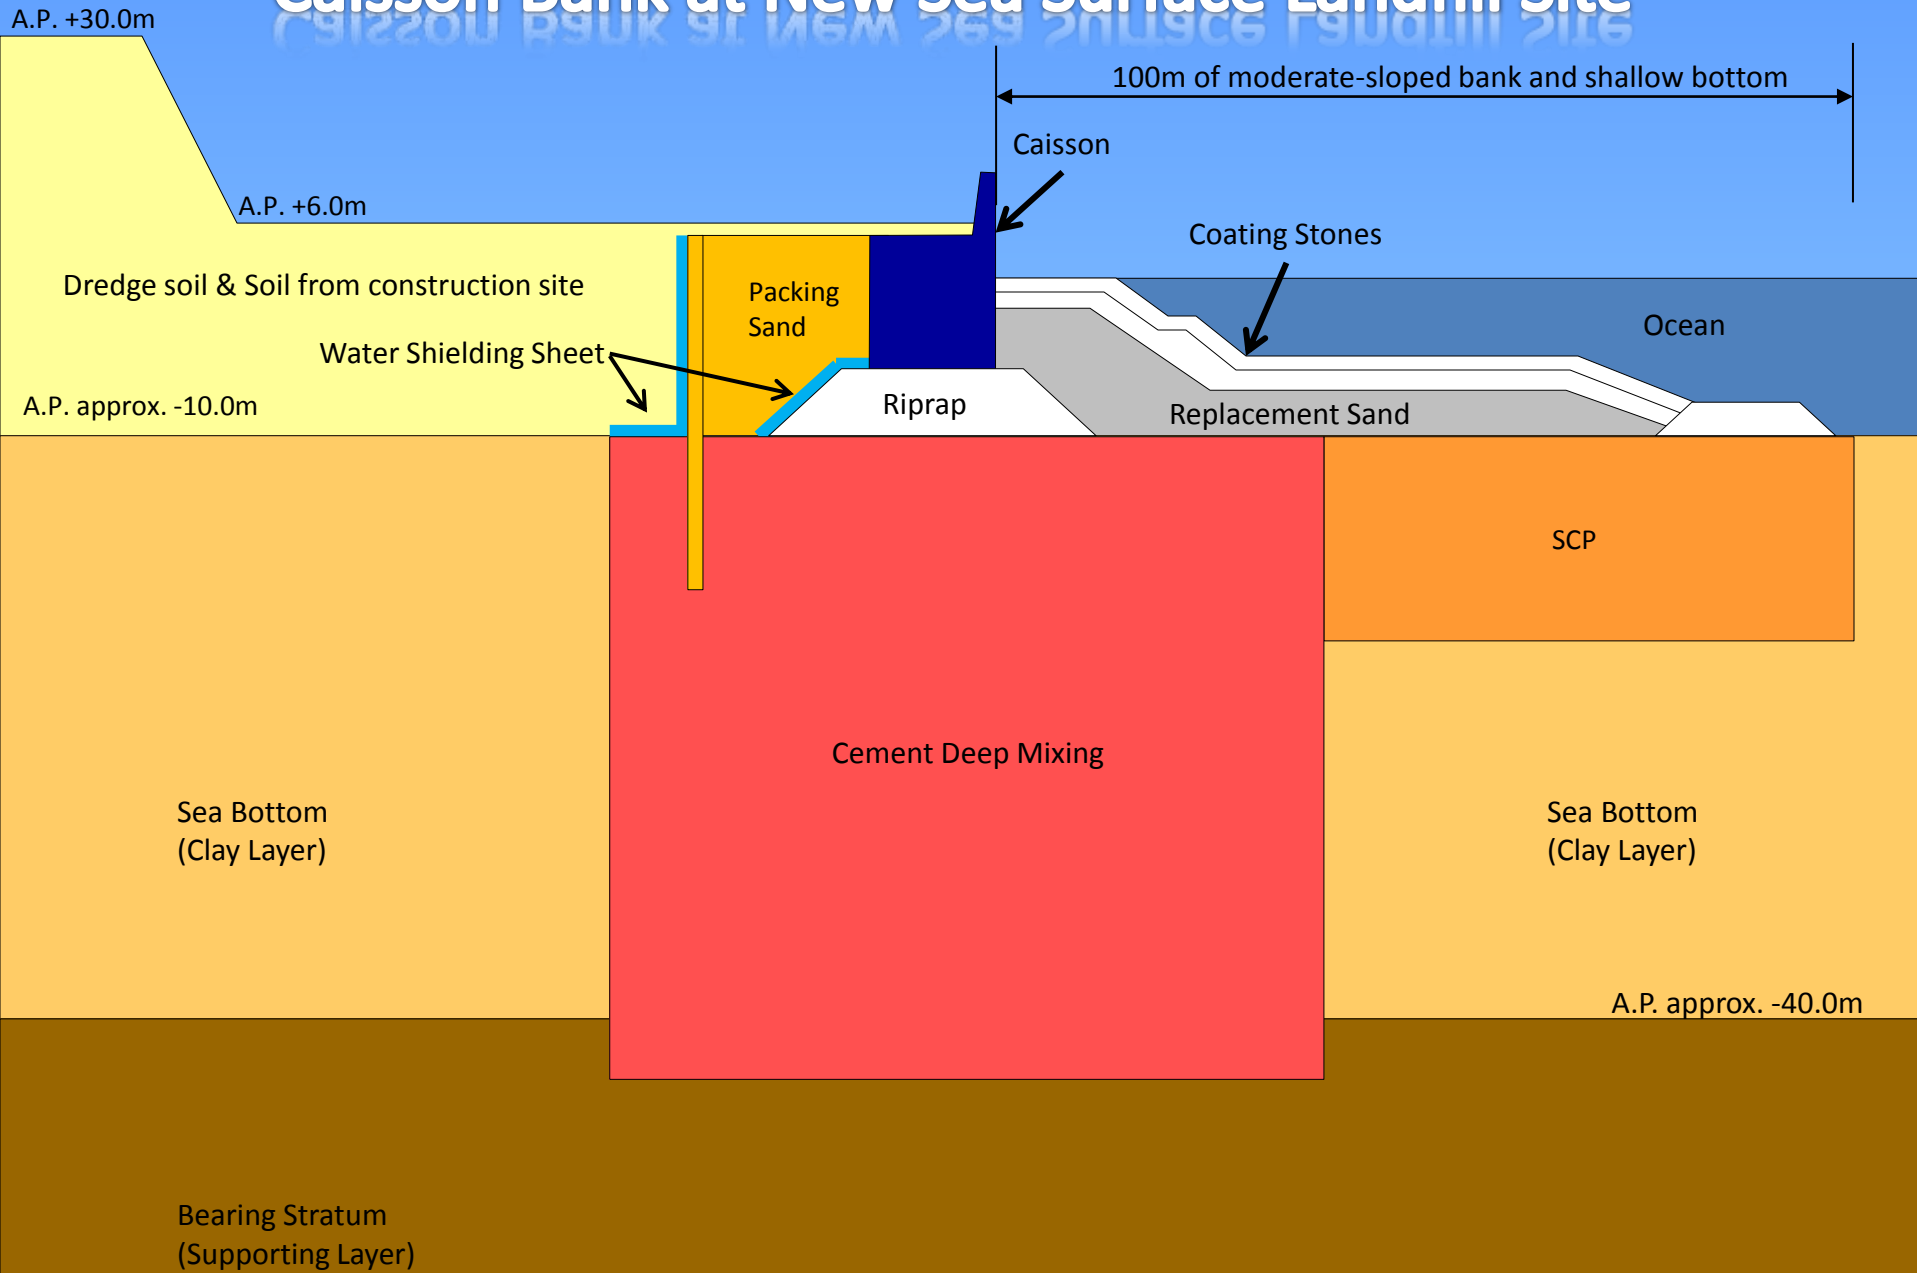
Caisson Bank at New Sea Surface Landfill Site

A.P. +30.0m

100m of moderate-sloped bank and shallow bottom

Caisson

A.P. +6.0m

Coating Stones

Dredge soil & Soil from construction site

Packing Sand

Ocean

Water Shielding Sheet

A.P. approx. -10.0m

Riprap

Replacement Sand

SCP

Cement Deep Mixing

Sea Bottom (Clay Layer)

Sea Bottom (Clay Layer)

A.P. approx. -40.0m

Bearing Stratum (Supporting Layer)